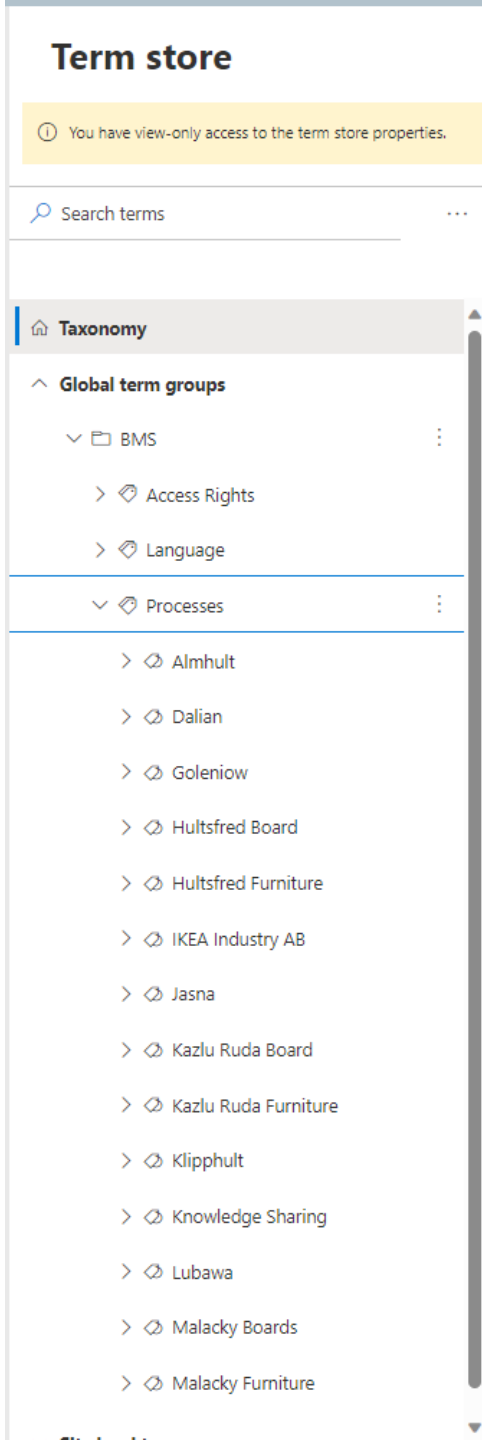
Term store

ⓘ You have view-only access to the term store properties.

Search terms

...

Taxonomy

Global term groups

BMS

Access Rights

Language

Processes

Almhult

Dalian

Goleniow

Hultsfred Board

Hultsfred Furniture

IKEA Industry AB

Jasna

Kazlu Ruda Board

Kazlu Ruda Furniture

Klipphult

Knowledge Sharing

Lubawa

Malacky Boards

Malacky Furniture

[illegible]